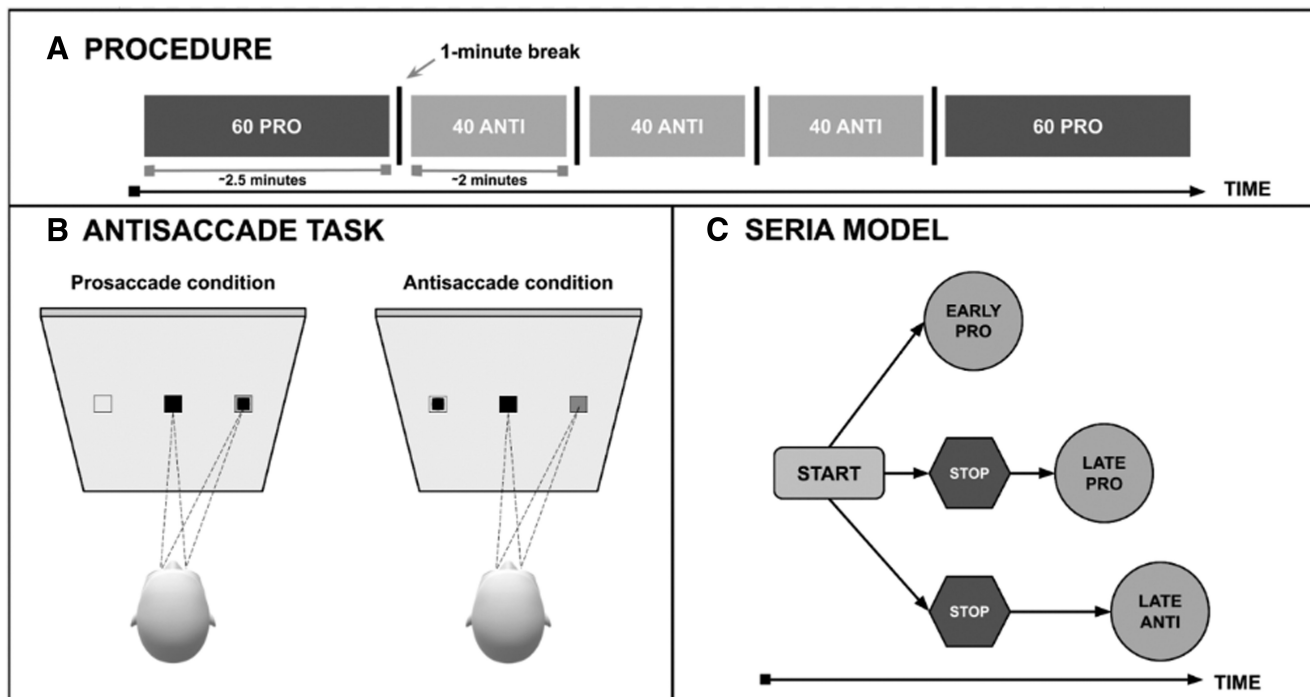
A PROCEDURE

1-minute break

60 PRO

40 ANTI

40 ANTI

40 ANTI

60 PRO

~2.5 minutes

~2 minutes

TIME

B ANTISACCADE TASK

Prosaccade condition

Antisaccade condition

C SERIA MODEL

EARLY PRO

START

STOP

LATE PRO

STOP

LATE ANTI

TIME